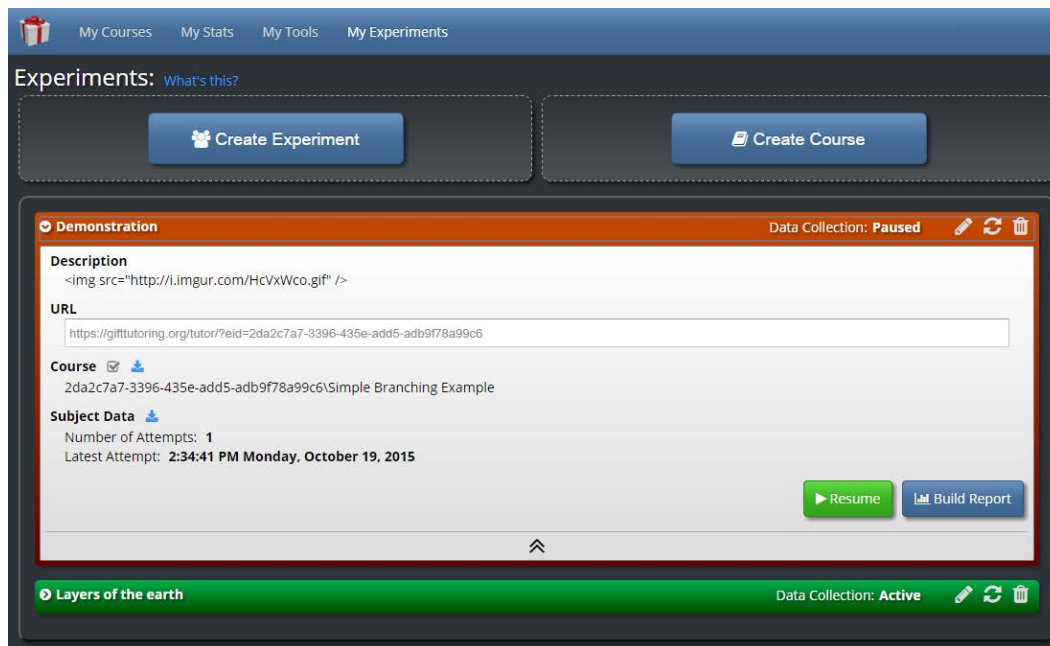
My Courses My Stats My Tools My Experiments

Experiments: What's this?

Create Experiment

Create Course

Demonstration

Data Collection: Paused

Description
<img src="http://i.imgur.com/HcVxWco.gif" />

URL
https://gifttutoring.org/tutor/?eid=2da2c7a7-3396-435e-add5-adb9f78a99c6

Course
2da2c7a7-3396-435e-add5-adb9f78a99c6\Simple Branching Example

Subject Data
Number of Attempts: 1
Latest Attempt: 2:34:41 PM Monday, October 19, 2015

Resume

Build Report

Layers of the earth

Data Collection: Active